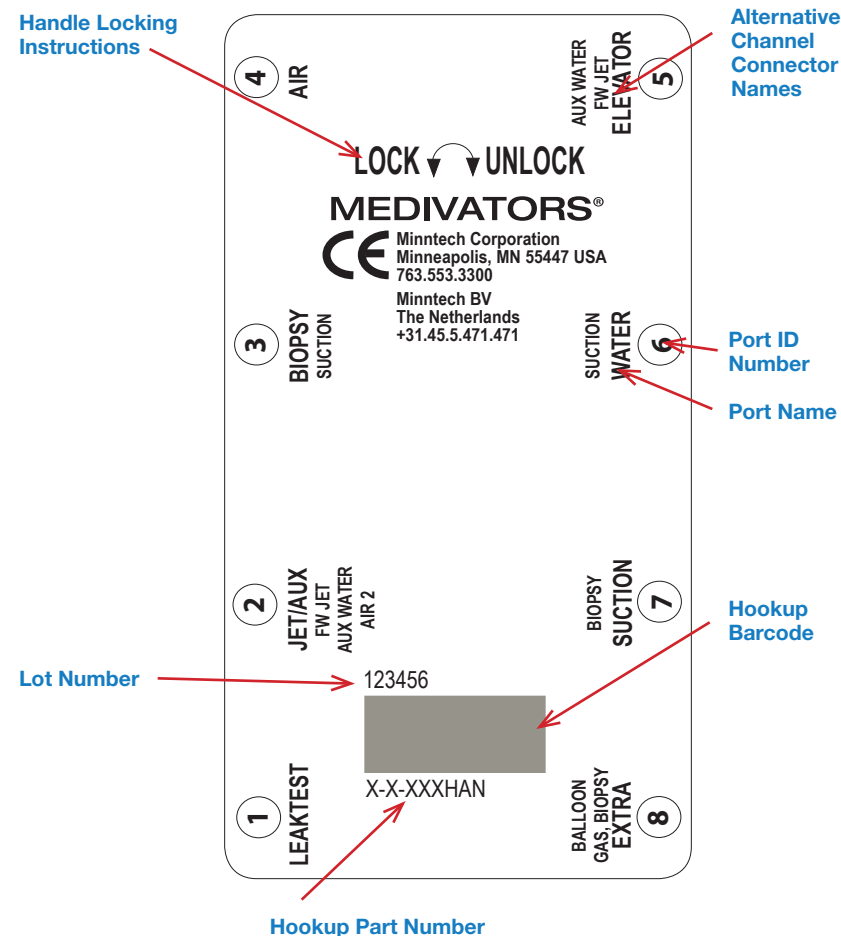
Handle Locking Instructions

Alternative Channel Connector Names

4 AIR

AUX WATER
FW JET
ELEVATOR 5

LOCK UNLOCK

MEDIVATORS®

CE Minntech Corporation
Minneapolis, MN 55447 USA
763.553.3300

Minntech BV
The Netherlands
+31.45.5.471.471

3 BIOPSY
SUCTION

SUCTION
WATER 6

Port ID Number

Port Name

2 JET/AUX
FW JET
AUX WATER
AIR 2

BIOPSY
SUCTION 7

Hookup Barcode

Lot Number

123456

X-X-XXXHAN

1 LEAKTEST

BALLOON
GAS, BIOPSY
EXTRA 8

Hookup Part Number